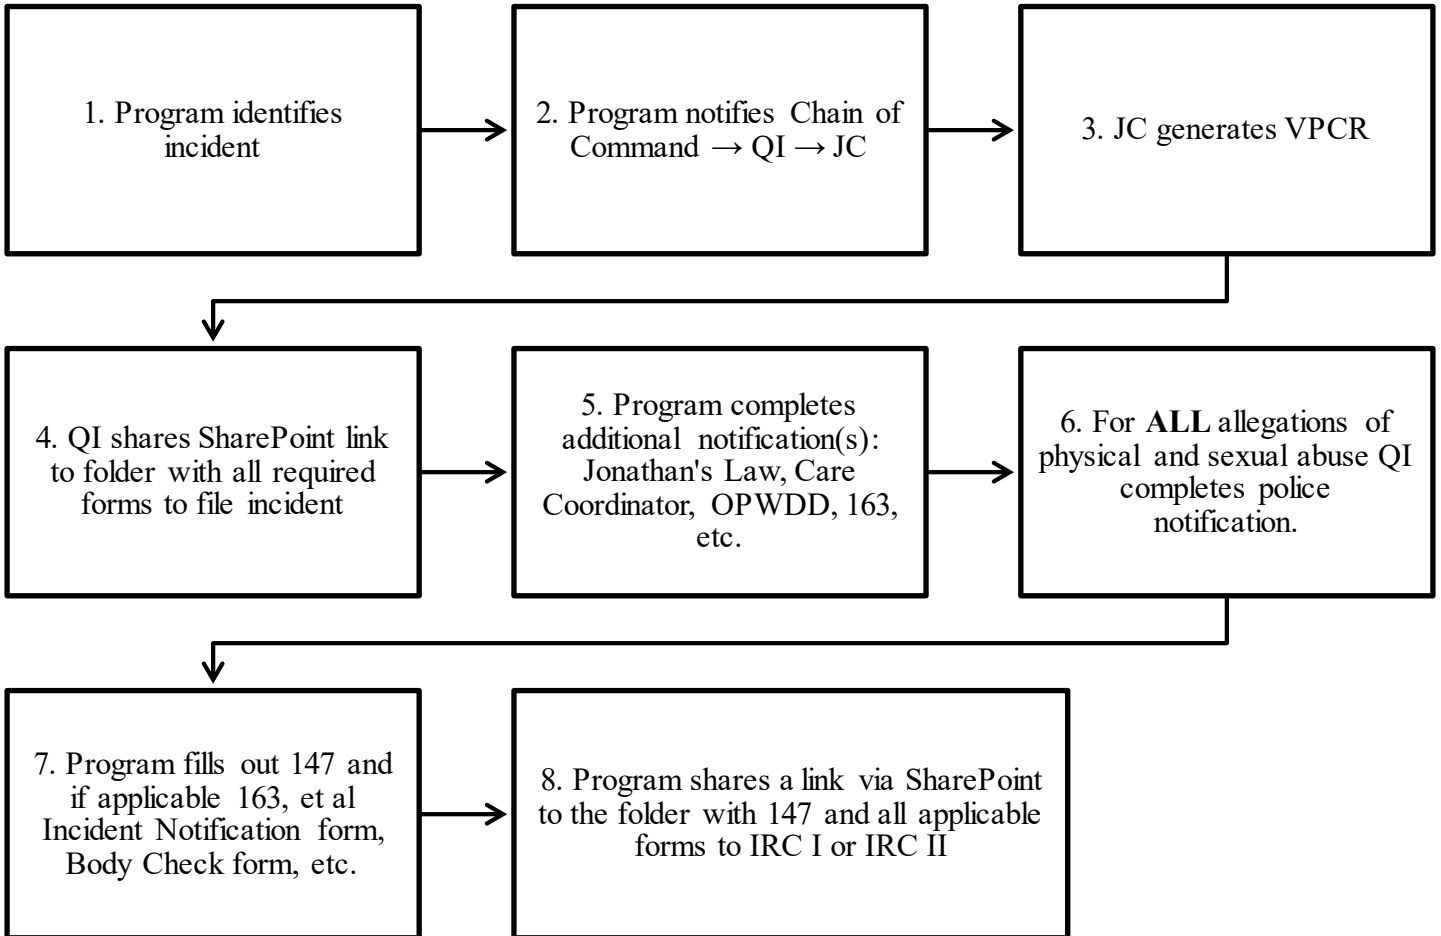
1. Program identifies incident

2. Program notifies Chain of Command → QI → JC

3. JC generates VPCR

4. QI shares SharePoint link to folder with all required forms to file incident

5. Program completes additional notification(s): Jonathan's Law, Care Coordinator, OPWDD, 163, etc.

6. For ALL allegations of physical and sexual abuse QI completes police notification.

7. Program fills out 147 and if applicable 163, et al Incident Notification form, Body Check form, etc.

8. Program shares a link via SharePoint to the folder with 147 and all applicable forms to IRC I or IRC II